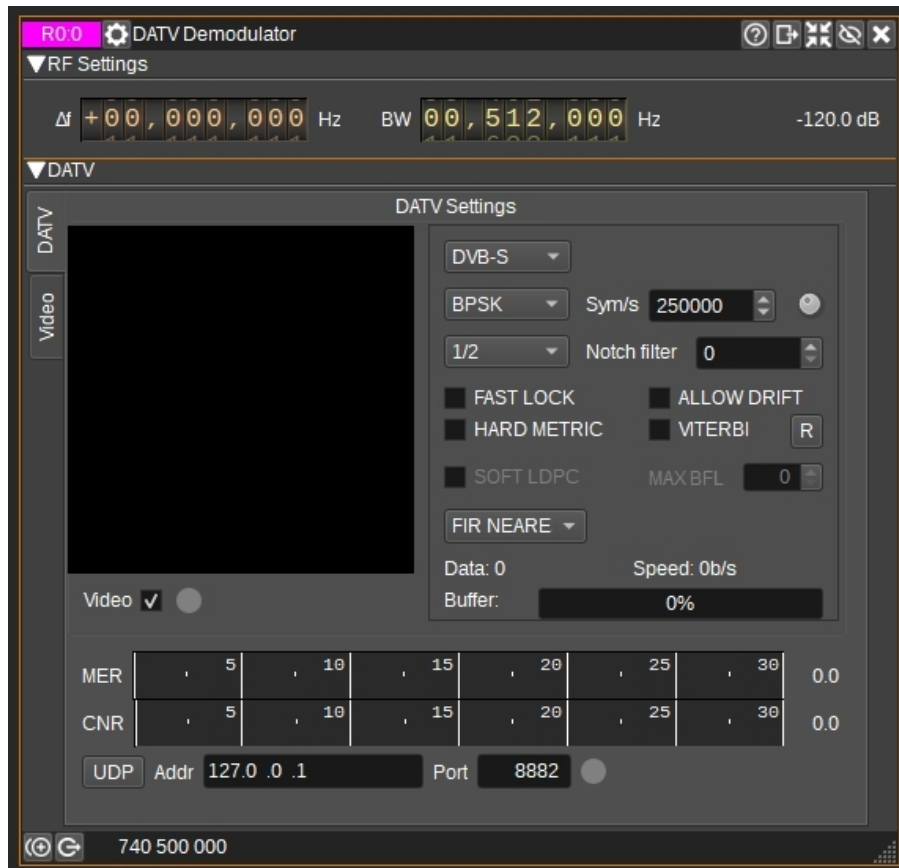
R0:0 DATV Demodulator

RF Settings

Δf +00,000,000 Hz BW 00,512,000 Hz -120.0 dB

DATV

DATV

Video

DATV Settings

DVB-S

BPSK Sym/s 250000

1/2 Notch filter 0

FAST LOCK ALLOW DRIFT

HARD METRIC VITERBI R

SOFT LDPC MAX BFL 0

FIR NEARE

Data: 0 Speed: 0b/s

Buffer: 0%

Video ✓

| | | | | | | |
|---|---|---|---|---|---|---|
| MER | 5 | 10 | 15 | 20 | 25 | 30 | 0.0 |
| CNR | 5 | 10 | 15 | 20 | 25 | 30 | 0.0 |

UDP Addr 127.0 .0 .1 Port 8882

740 500 000